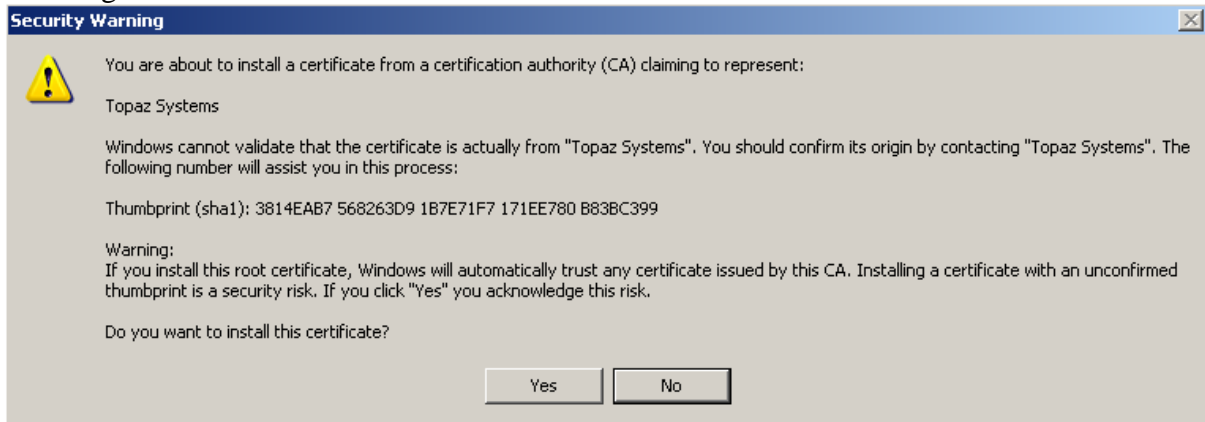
Security Warning

You are about to install a certificate from a certification authority (CA) claiming to represent:

Topaz Systems

Windows cannot validate that the certificate is actually from "Topaz Systems". You should confirm its origin by contacting "Topaz Systems". The following number will assist you in this process:

Thumbprint (sha1): 3814EAB7 568263D9 1B7E71F7 171EE780 B83BC399

Warning:
If you install this root certificate, Windows will automatically trust any certificate issued by this CA. Installing a certificate with an unconfirmed thumbprint is a security risk. If you click "Yes" you acknowledge this risk.

Do you want to install this certificate?

Yes

No